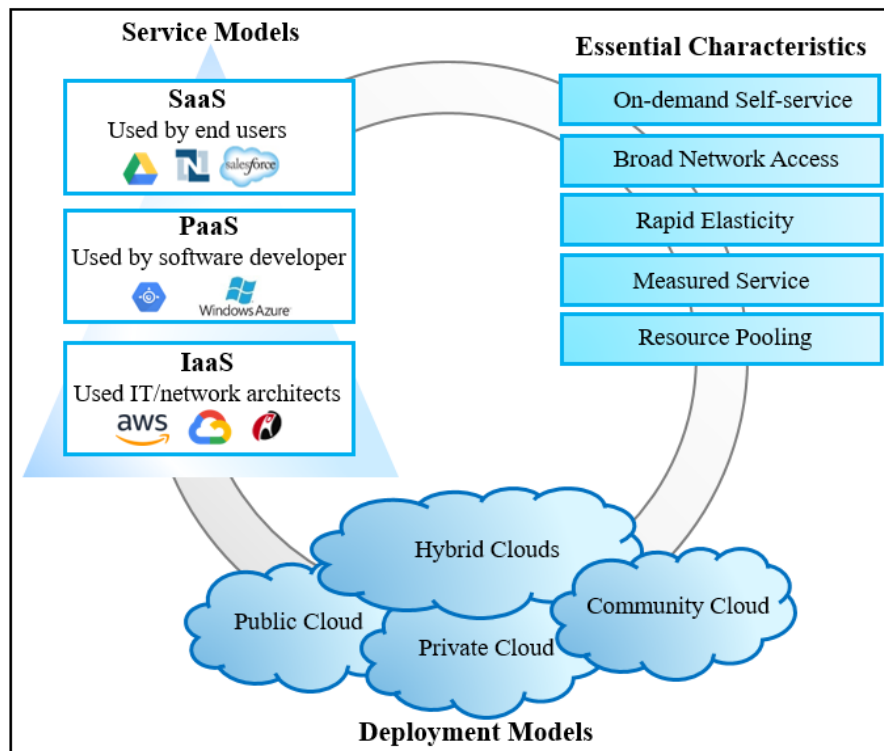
Service Models

SaaS
Used by end users

salesforce

PaaS
Used by software developer

Windows Azure

IaaS
Used IT/network architects

aws

Essential Characteristics

On-demand Self-service

Broad Network Access

Rapid Elasticity

Measured Service

Resource Pooling

Hybrid Clouds

Public Cloud

Private Cloud

Community Cloud

Deployment Models